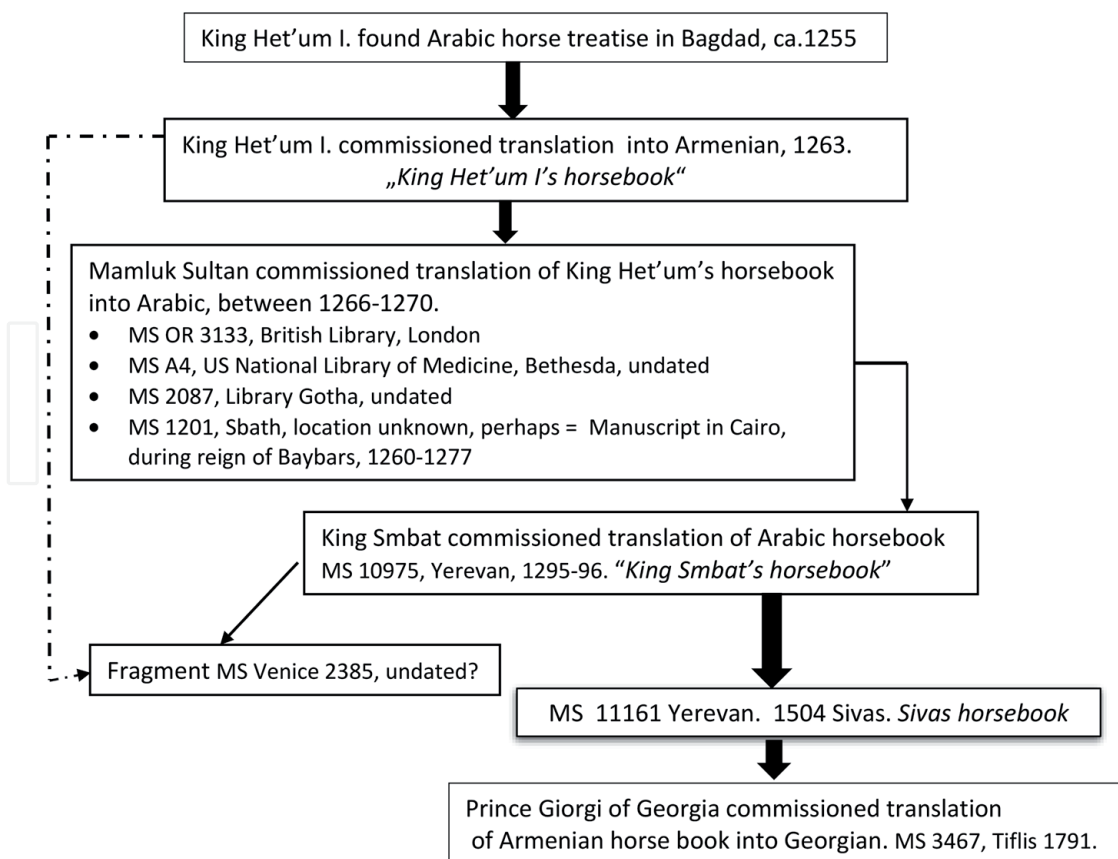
King Het'um I. found Arabic horse treatise in Bagdad, ca.1255

King Het'um I. commissioned translation into Armenian, 1263.
„King Het'um I's horsebook"

Mamluk Sultan commissioned translation of King Het'um's horsebook into Arabic, between 1266-1270.
- MS OR 3133, British Library, London
- MS A4, US National Library of Medicine, Bethesda, undated
- MS 2087, Library Gotha, undated
- MS 1201, Sbath, location unknown, perhaps = Manuscript in Cairo, during reign of Baybars, 1260-1277

King Smbat commissioned translation of Arabic horsebook MS 10975, Yerevan, 1295-96. "King Smbat's horsebook"

Fragment MS Venice 2385, undated?

MS 11161 Yerevan. 1504 Sivas. Sivas horsebook

Prince Giorgi of Georgia commissioned translation of Armenian horse book into Georgian. MS 3467, Tiflis 1791.